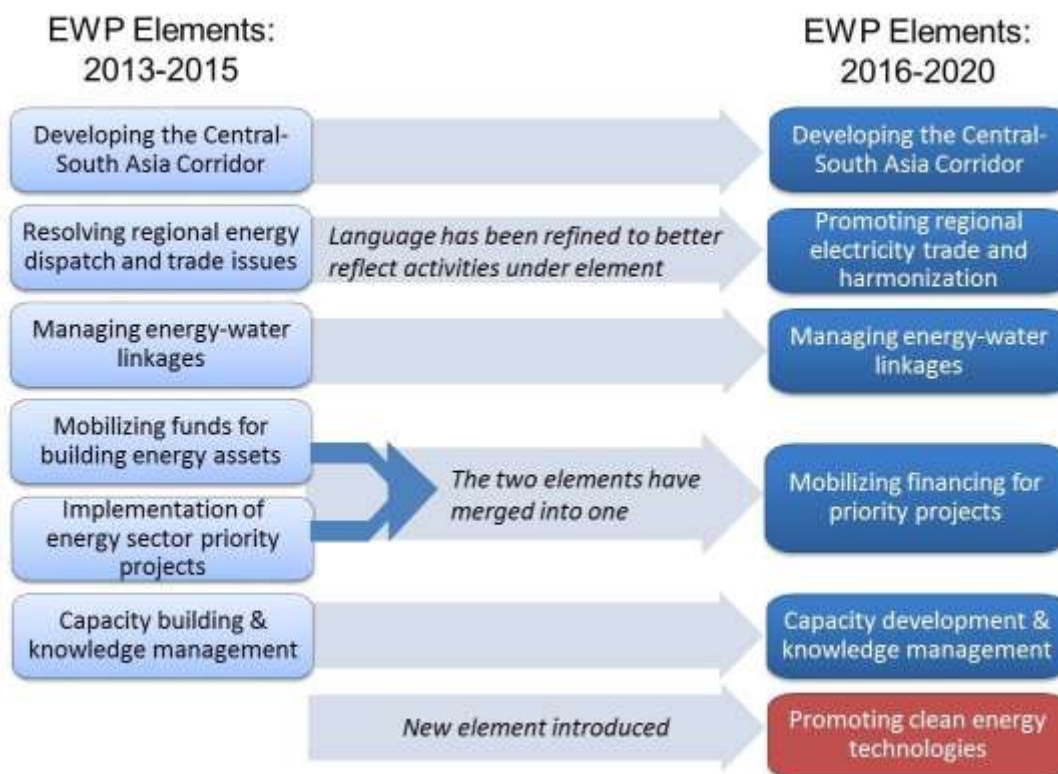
EWP Elements: 2013-2015

EWP Elements: 2016-2020

Developing the Central-South Asia Corridor

Developing the Central-South Asia Corridor

Resolving regional energy dispatch and trade issues

Language has been refined to better reflect activities under element

Promoting regional electricity trade and harmonization

Managing energy-water linkages

Managing energy-water linkages

Mobilizing funds for building energy assets

Implementation of energy sector priority projects

The two elements have merged into one

Mobilizing financing for priority projects

Capacity building & knowledge management

Capacity development & knowledge management

New element introduced

Promoting clean energy technologies